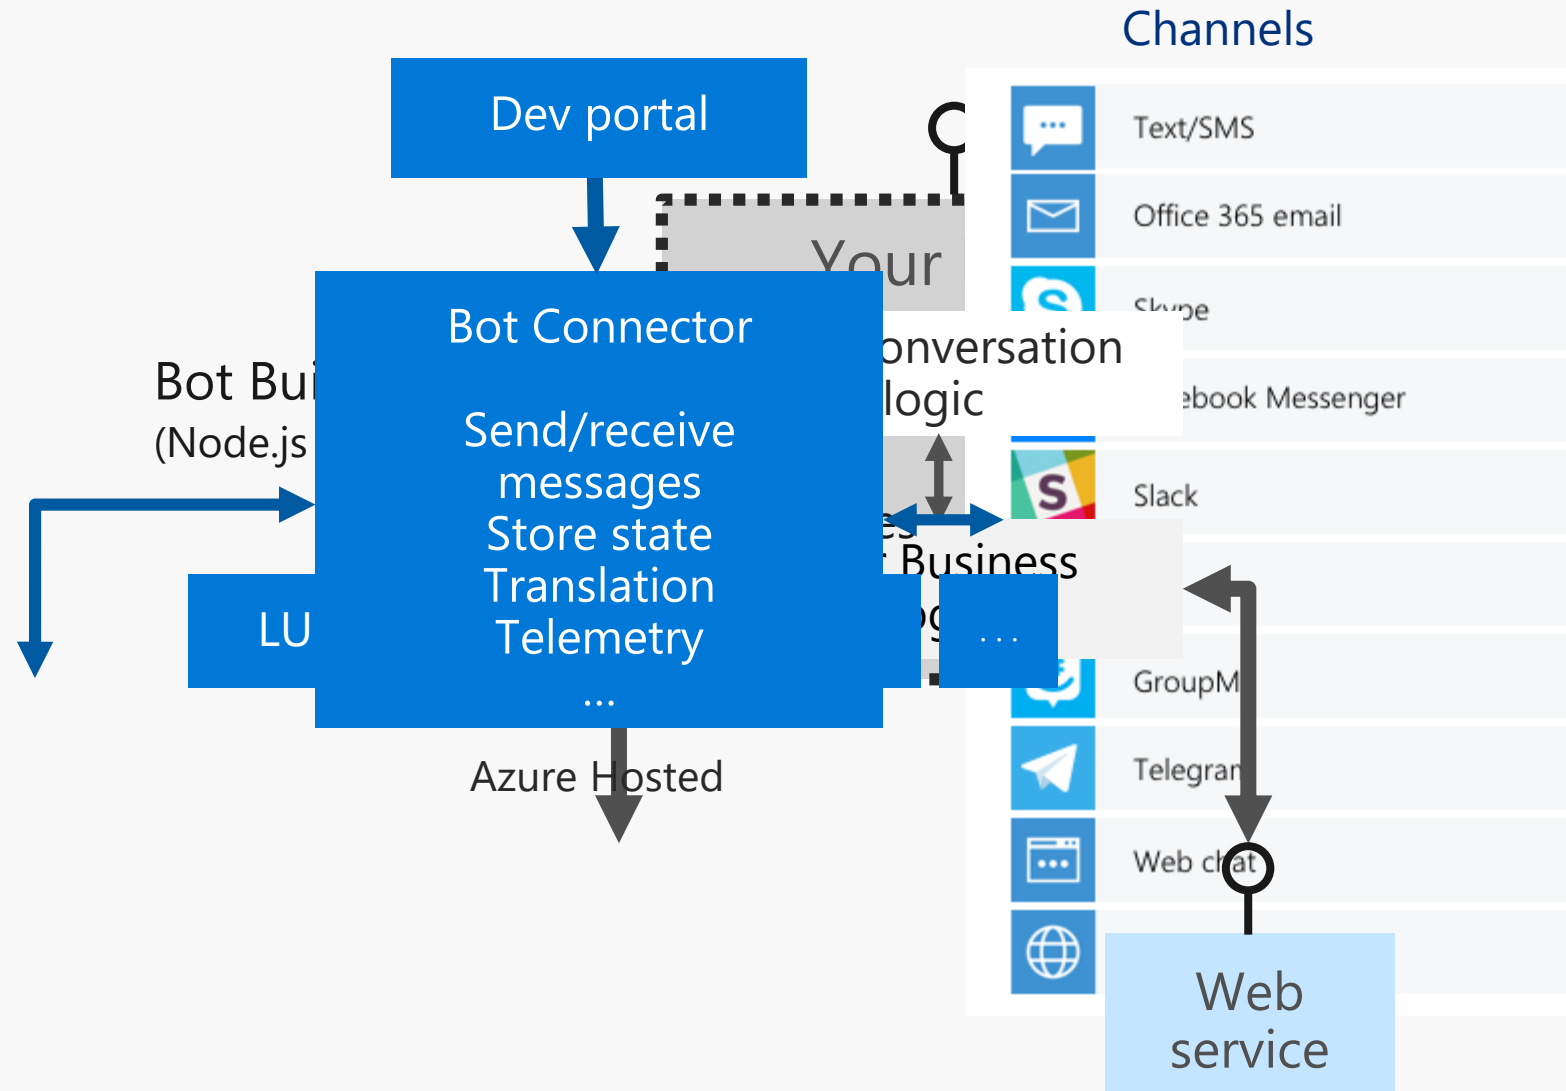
Channels

Dev portal

Your

Text/SMS

Office 365 email

Skype

Bot Connector

Send/receive messages
Store state
Translation
Telemetry
...

onversation logic

Bot Bui
(Node.js

ebook Messenger

Slack

es

Business

LU

...

GroupM

Telegran

Azure Hosted

Web chat

Web service